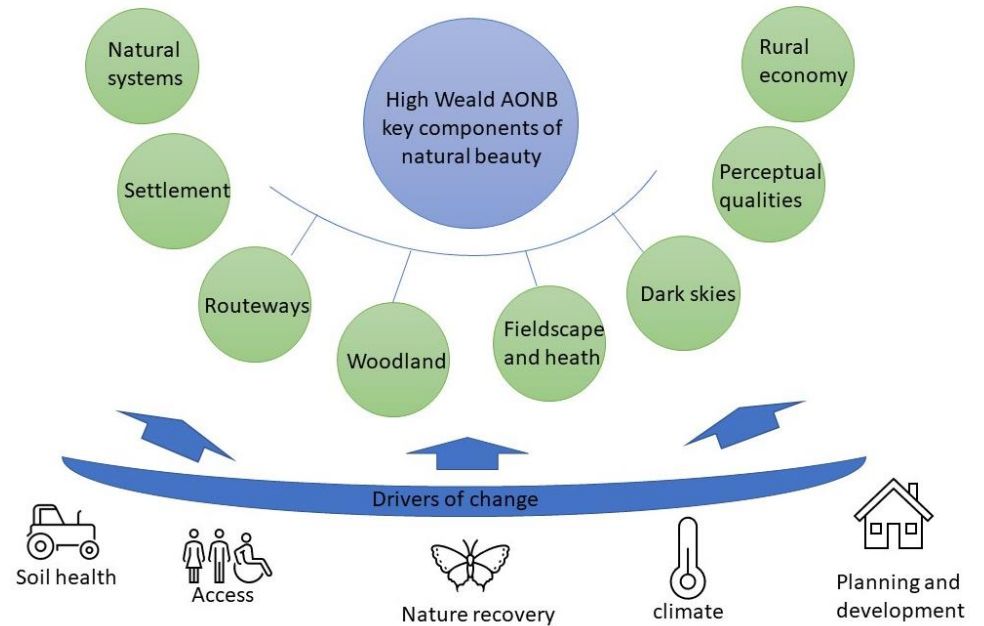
Natural systems

High Weald AONB key components of natural beauty

Rural economy

Settlement

Perceptual qualities

Routeways

Woodland

Fieldscape and heath

Dark skies

Drivers of change

Soil health

Access

Nature recovery

climate

Planning and development